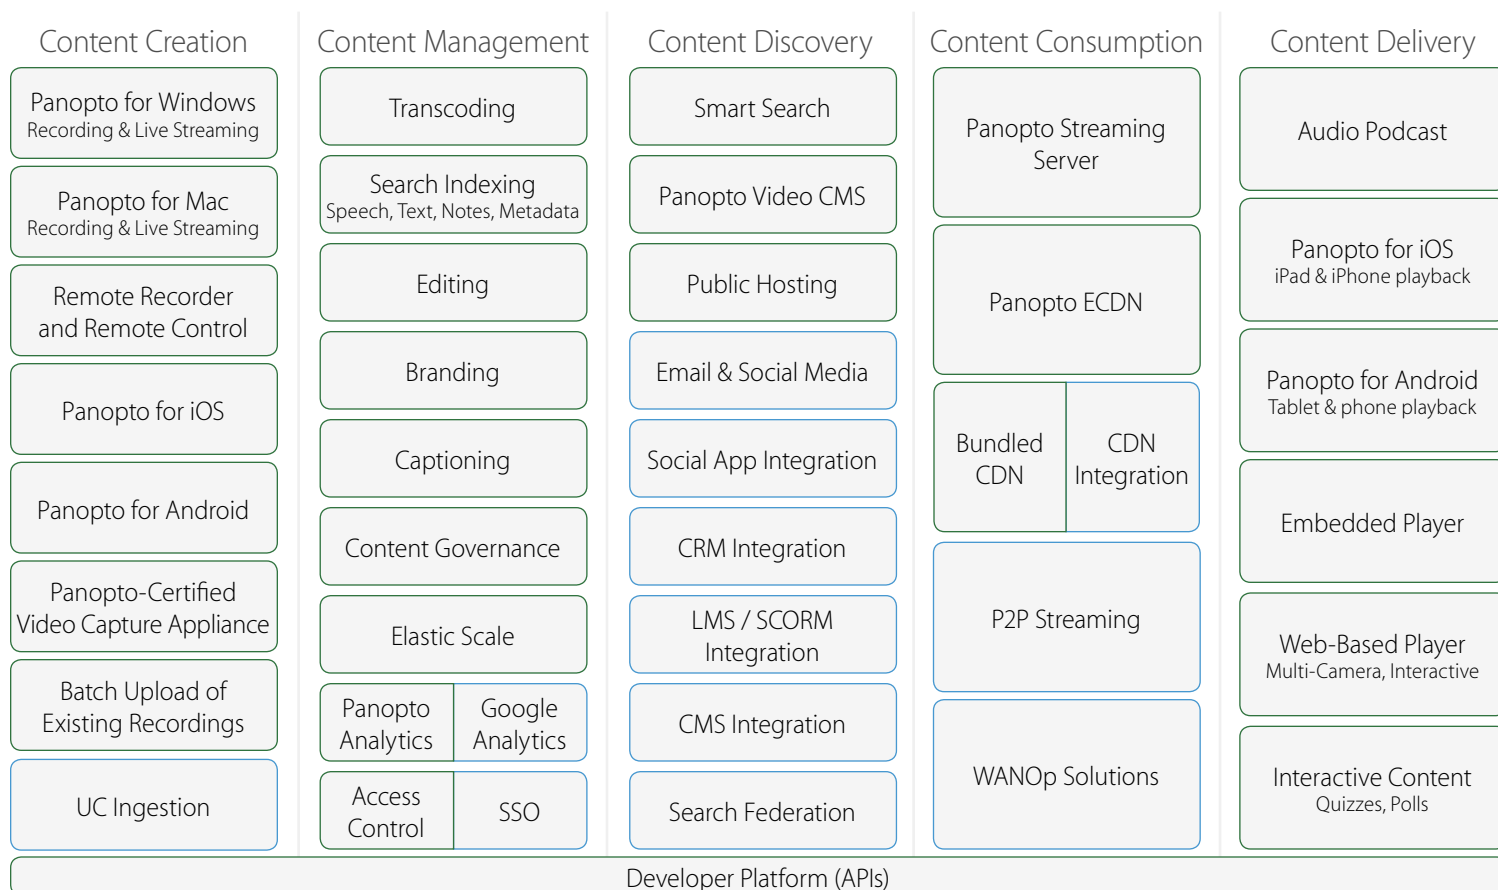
Content Creation

Panopto for Windows
Recording & Live Streaming

Panopto for Mac
Recording & Live Streaming

Remote Recorder and Remote Control

Panopto for iOS

Panopto for Android

Panopto-Certified Video Capture Appliance

Batch Upload of Existing Recordings

UC Ingestion

Content Management

Transcoding

Search Indexing
Speech, Text, Notes, Metadata

Editing

Branding

Captioning

Content Governance

Elastic Scale

Panopto Analytics

Google Analytics

Access Control

SSO

Content Discovery

Smart Search

Panopto Video CMS

Public Hosting

Email & Social Media

Social App Integration

CRM Integration

LMS / SCORM Integration

CMS Integration

Search Federation

Content Consumption

Panopto Streaming Server

Panopto ECDN

Bundled CDN

CDN Integration

P2P Streaming

WANOp Solutions

Content Delivery

Audio Podcast

Panopto for iOS
iPad & iPhone playback

Panopto for Android
Tablet & phone playback

Embedded Player

Web-Based Player
Multi-Camera, Interactive

Interactive Content
Quizzes, Polls

Developer Platform (APIs)